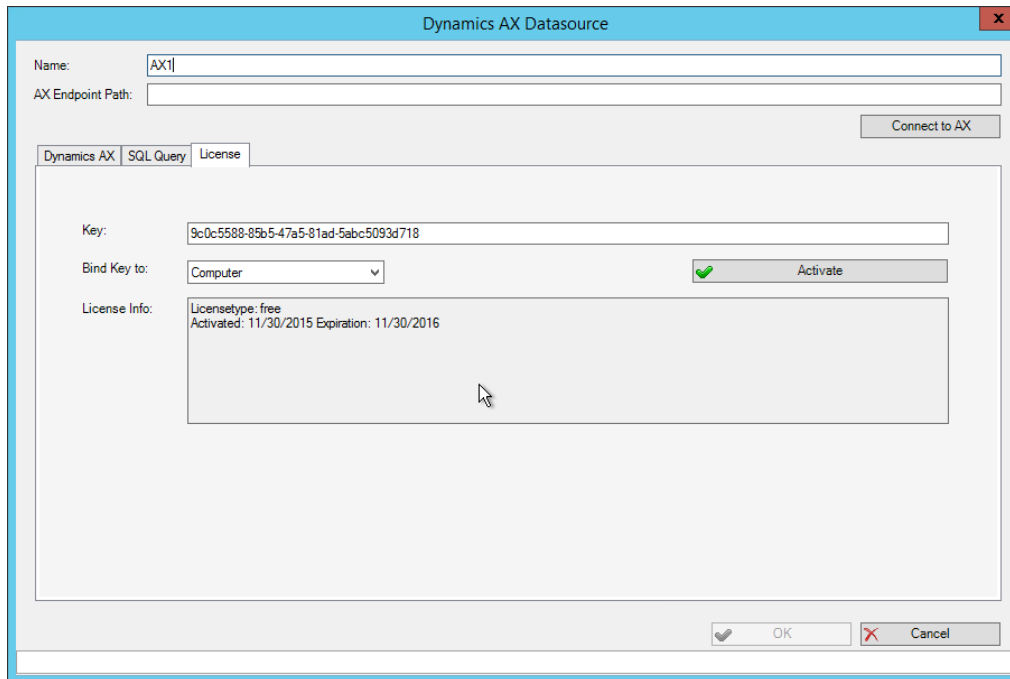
Dynamics AX Datasource

x

Name: AX1

AX Endpoint Path:

Connect to AX

Dynamics AX | SQL Query | License

Key: 9c0c5588-85b5-47a5-81ad-5abc5093d718

Bind Key to: Computer

Activate

License Info: Licensetype: free
Activated: 11/30/2015 Expiration: 11/30/2016

OK

Cancel